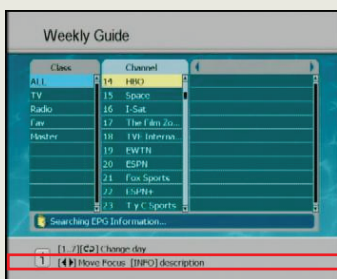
Weekly Guide

| Class | Channel |
|---|---|
| ALL | 14 HBO |
| TV | 15 Space |
| Radio | 16 I-Sat |
| Fav | 17 The Film Zo... |
| Master | 18 TVE Interna... |
| | 19 EWTN |
| | 20 ESPN |
| | 21 Fox Sports |
| | 22 ESPN+ |
| | 23 T y C Sports |

Searching EPG Information...

[1...7][⇔] Change day
[◀▶] Move Focus [INFO] description